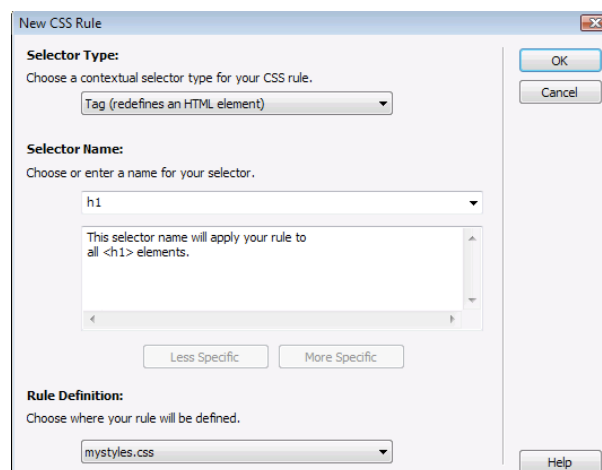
New CSS Rule

Selector Type:
Choose a contextual selector type for your CSS rule.

Tag (redefines an HTML element)

OK
Cancel

Selector Name:
Choose or enter a name for your selector.

h1

This selector name will apply your rule to all <h1> elements.

Less Specific
More Specific

Rule Definition:
Choose where your rule will be defined.

mystyles.css

Help